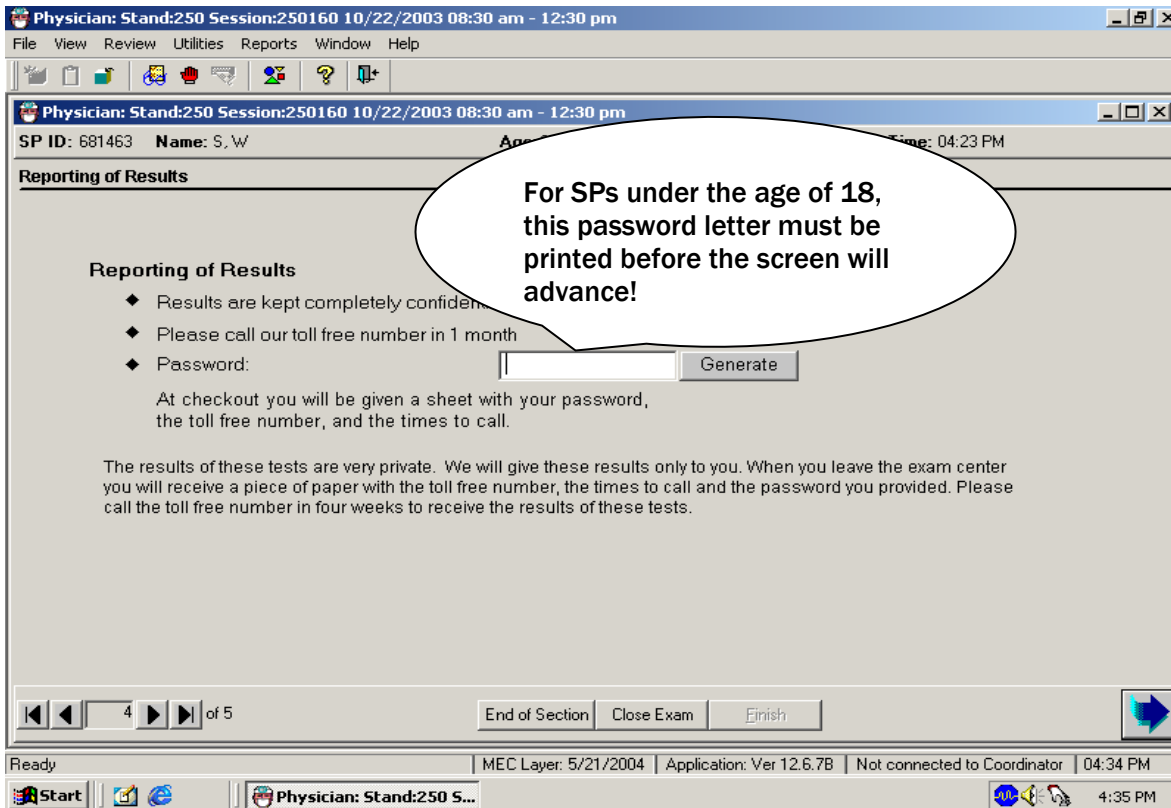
Physician: Stand:250 Session:250160 10/22/2003 08:30 am - 12:30 pm

File View Review Utilities Reports Window Help

Physician: Stand:250 Session:250160 10/22/2003 08:30 am - 12:30 pm

SP ID: 681463 Name: S, W Ag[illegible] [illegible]ime: 04:23 PM

Reporting of Results

For SPs under the age of 18, this password letter must be printed before the screen will advance!

Reporting of Results

◆ Results are kept completely confiden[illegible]

◆ Please call our toll free number in 1 month

◆ Password: Generate

At checkout you will be given a sheet with your password, the toll free number, and the times to call.

The results of these tests are very private. We will give these results only to you. When you leave the exam center you will receive a piece of paper with the toll free number, the times to call and the password you provided. Please call the toll free number in four weeks to receive the results of these tests.

4 of 5

End of Section Close Exam Finish

Ready | MEC Layer: 5/21/2004 | Application: Ver 12.6.7B | Not connected to Coordinator | 04:34 PM

Start Physician: Stand:250 S... 4:35 PM